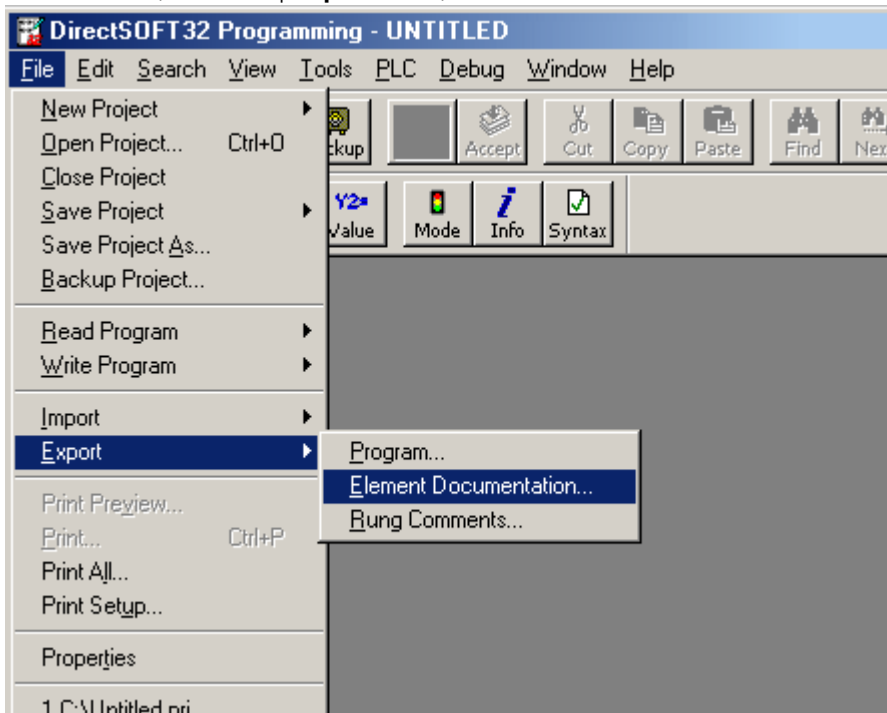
DirectSOFT32 Programming - UNTITLED

File Edit Search View Tools PLC Debug Window Help

New Project
Open Project... Ctrl+O
Close Project
Save Project
Save Project As...
Backup Project...

Read Program
Write Program

Import
Export

Print Preview...
Print... Ctrl+P
Print All...
Print Setup...

Properties

1 C:\Untitled.prj

Program...
Element Documentation...
Rung Comments...

ckup
Accept
Cut
Copy
Paste
Find
Nex

Y2
Value
Mode
Info
Syntax